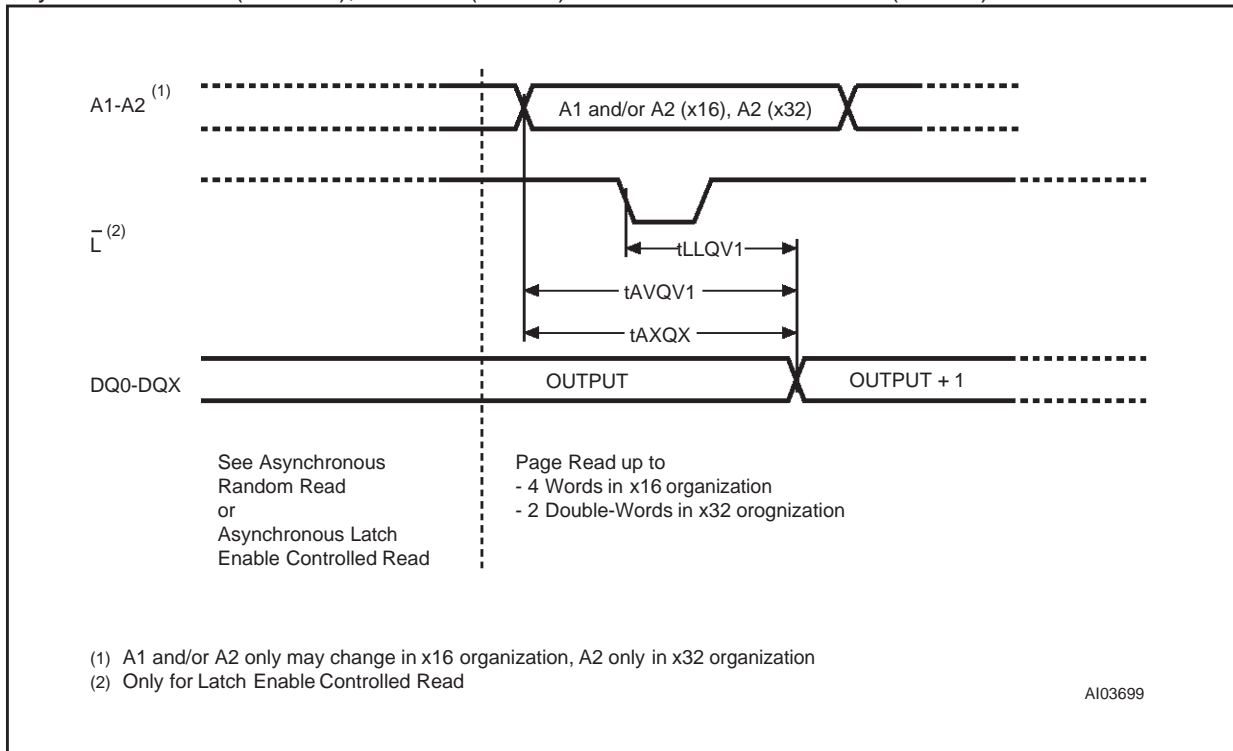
A1-A2 $^{(1)}$

A1 and/or A2 (x16), A2 (x32)

$\overline{L}^{(2)}$

tLLQV1

tAVQV1

tAXQX

DQ0-DQX

OUTPUT

OUTPUT + 1

See Asynchronous Random Read or Asynchronous Latch Enable Controlled Read

Page Read up to
- 4 Words in x16 organization
- 2 Double-Words in x32 orognization

(1) A1 and/or A2 only may change in x16 organization, A2 only in x32 organization
(2) Only for Latch Enable Controlled Read

AI03699